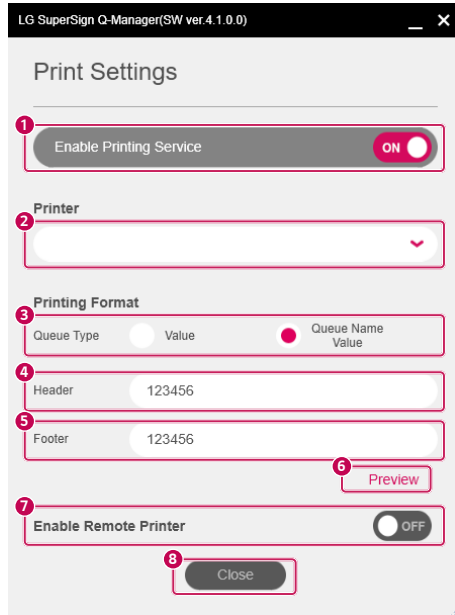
LG SuperSign Q-Manager(SW ver.4.1.0.0)

Print Settings

1
Enable Printing Service
ON

2
Printer

Printing Format
3
Queue Type
Value
Queue Name Value

4
Header
123456

5
Footer
123456

6
Preview

7
Enable Remote Printer
OFF

8
Close